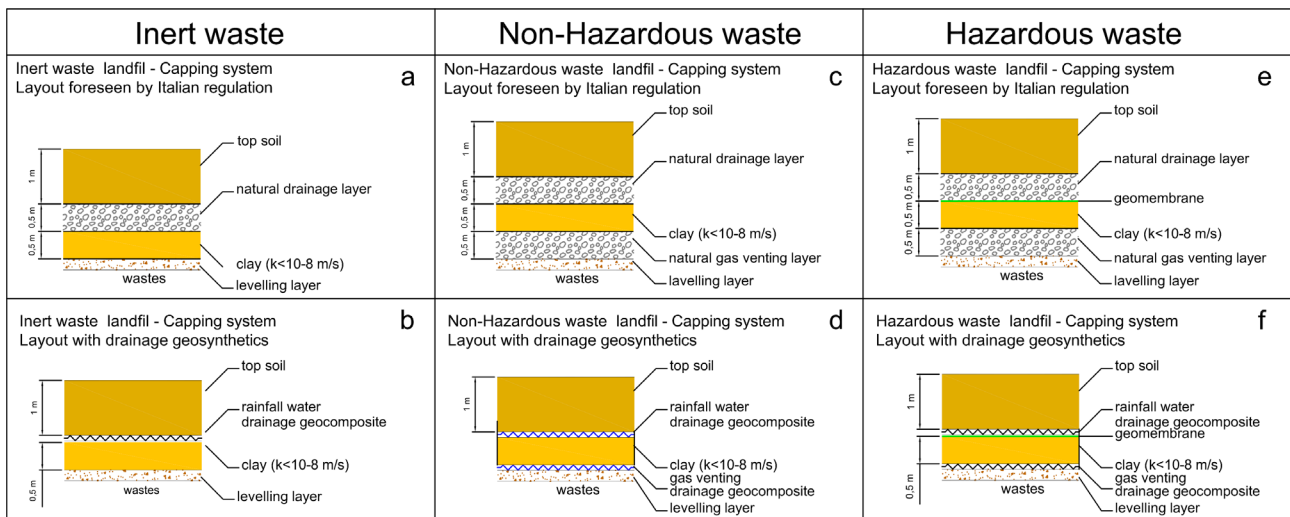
| Inert waste | Non-Hazardous waste | Hazardous waste |
|---|---|---|
| Inert waste landfil - Capping system Layout foreseen by Italian regulation a | Non-Hazardous waste landfil - Capping system Layout foreseen by Italian regulation c | Hazardous waste landfil - Capping system Layout foreseen by Italian regulation e |
| 1 m, 0,5 m, 0,5 m; top soil; natural drainage layer; clay (k<10-8 m/s); wastes; levelling layer | 1 m, 0,5 m, 0,5 m, 0,5 m; top soil; natural drainage layer; clay (k<10-8 m/s); natural gas venting layer; wastes; levelling layer | 1 m, 0,5 m, 0,5 m, 0,5 m; top soil; natural drainage layer; geomembrane; clay (k<10-8 m/s); natural gas venting layer; wastes; levelling layer |
| Inert waste landfil - Capping system Layout with drainage geosynthetics b | Non-Hazardous waste landfil - Capping system Layout with drainage geosynthetics d | Hazardous waste landfil - Capping system Layout with drainage geosynthetics f |
| 1 m, 0,5 m; top soil; rainfall water drainage geocomposite; clay (k<10-8 m/s); wastes; levelling layer | 1 m; top soil; rainfall water drainage geocomposite; clay (k<10-8 m/s); gas venting drainage geocomposite; wastes; levelling layer | 1 m, 0,5 m; top soil; rainfall water drainage geocomposite; geomembrane; clay (k<10-8 m/s); gas venting drainage geocomposite; wastes; levelling layer |